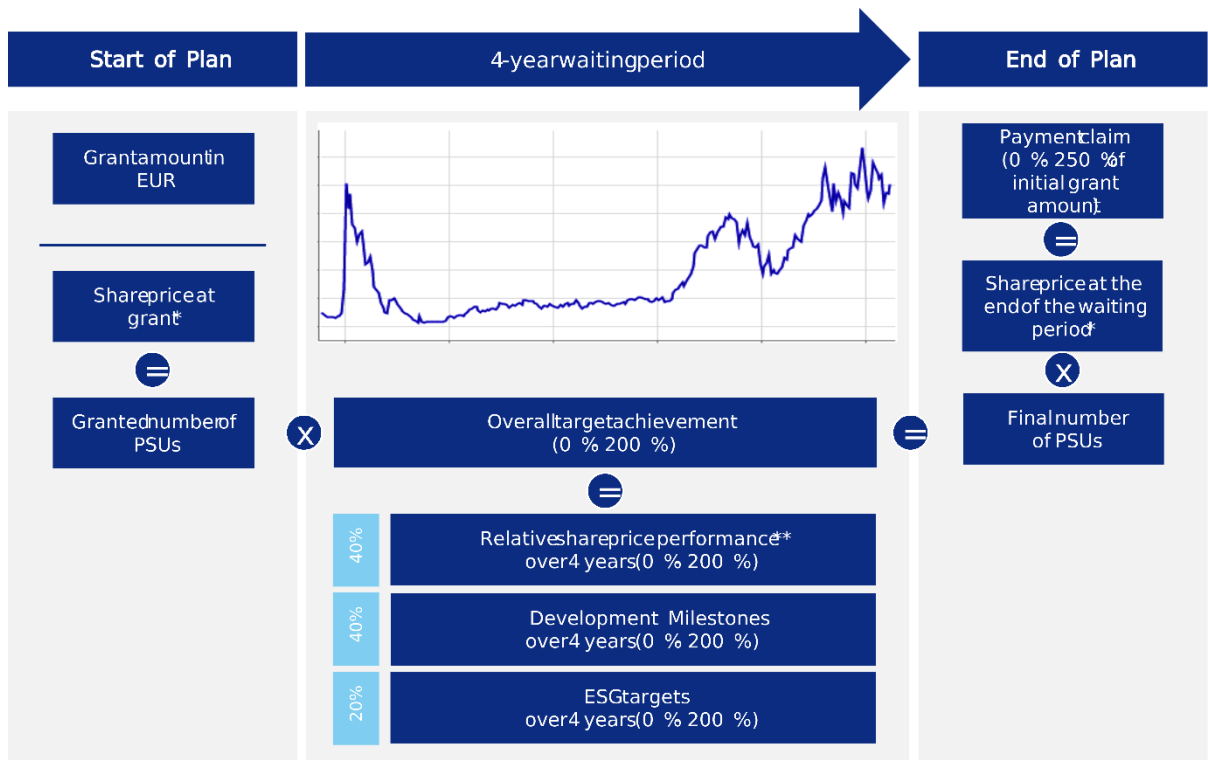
Start of Plan

4-yearwaitingperiod

End of Plan

Grantamountin EUR

Shareprice at grant*

=

Grantednumberof PSUs

X

Overalltargetachievement (0 % 200 %)

=

40%

Relativeshareprice performance** over4 years(0 % 200 %)

40%

Development Milestones over4 years(0 % 200 %)

20%

ESGtargets over4 years(0 % 200 %)

Paymentclaim (0 % 250 %of initial grant amount)

=

Shareprice at the endof the waiting period*

X

Finalnumber of PSUs